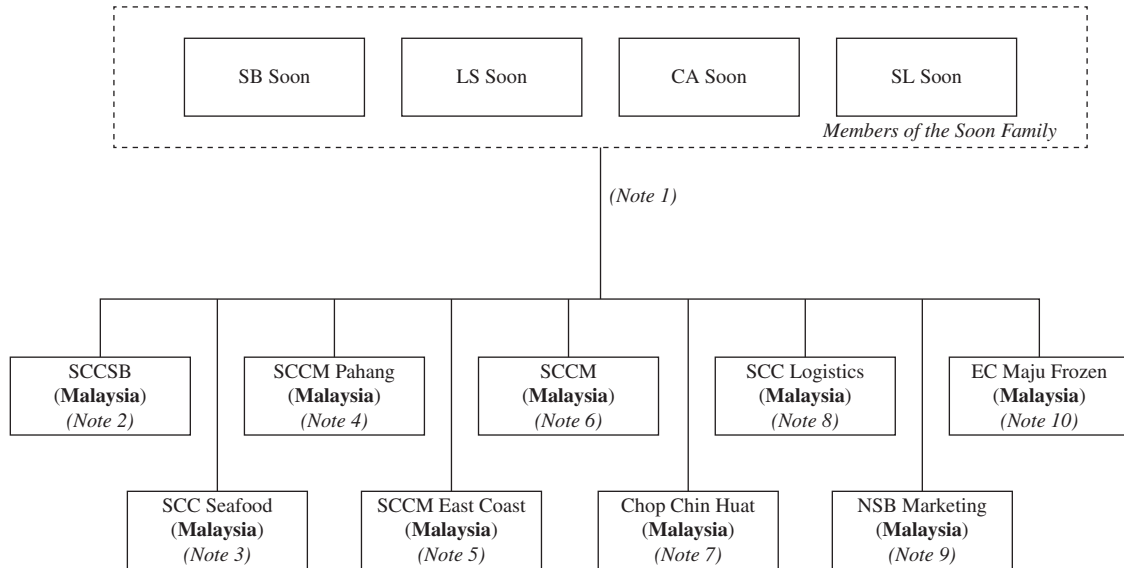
SB Soon

LS Soon

CA Soon

SL Soon

*Members of the Soon Family*

*(Note 1)*

SCCSB (**Malaysia**) *(Note 2)*

SCCM Pahang (**Malaysia**) *(Note 4)*

SCCM (**Malaysia**) *(Note 6)*

SCC Logistics (**Malaysia**) *(Note 8)*

EC Maju Frozen (**Malaysia**) *(Note 10)*

SCC Seafood (**Malaysia**) *(Note 3)*

SCCM East Coast (**Malaysia**) *(Note 5)*

Chop Chin Huat (**Malaysia**) *(Note 7)*

NSB Marketing (**Malaysia**) *(Note 9)*